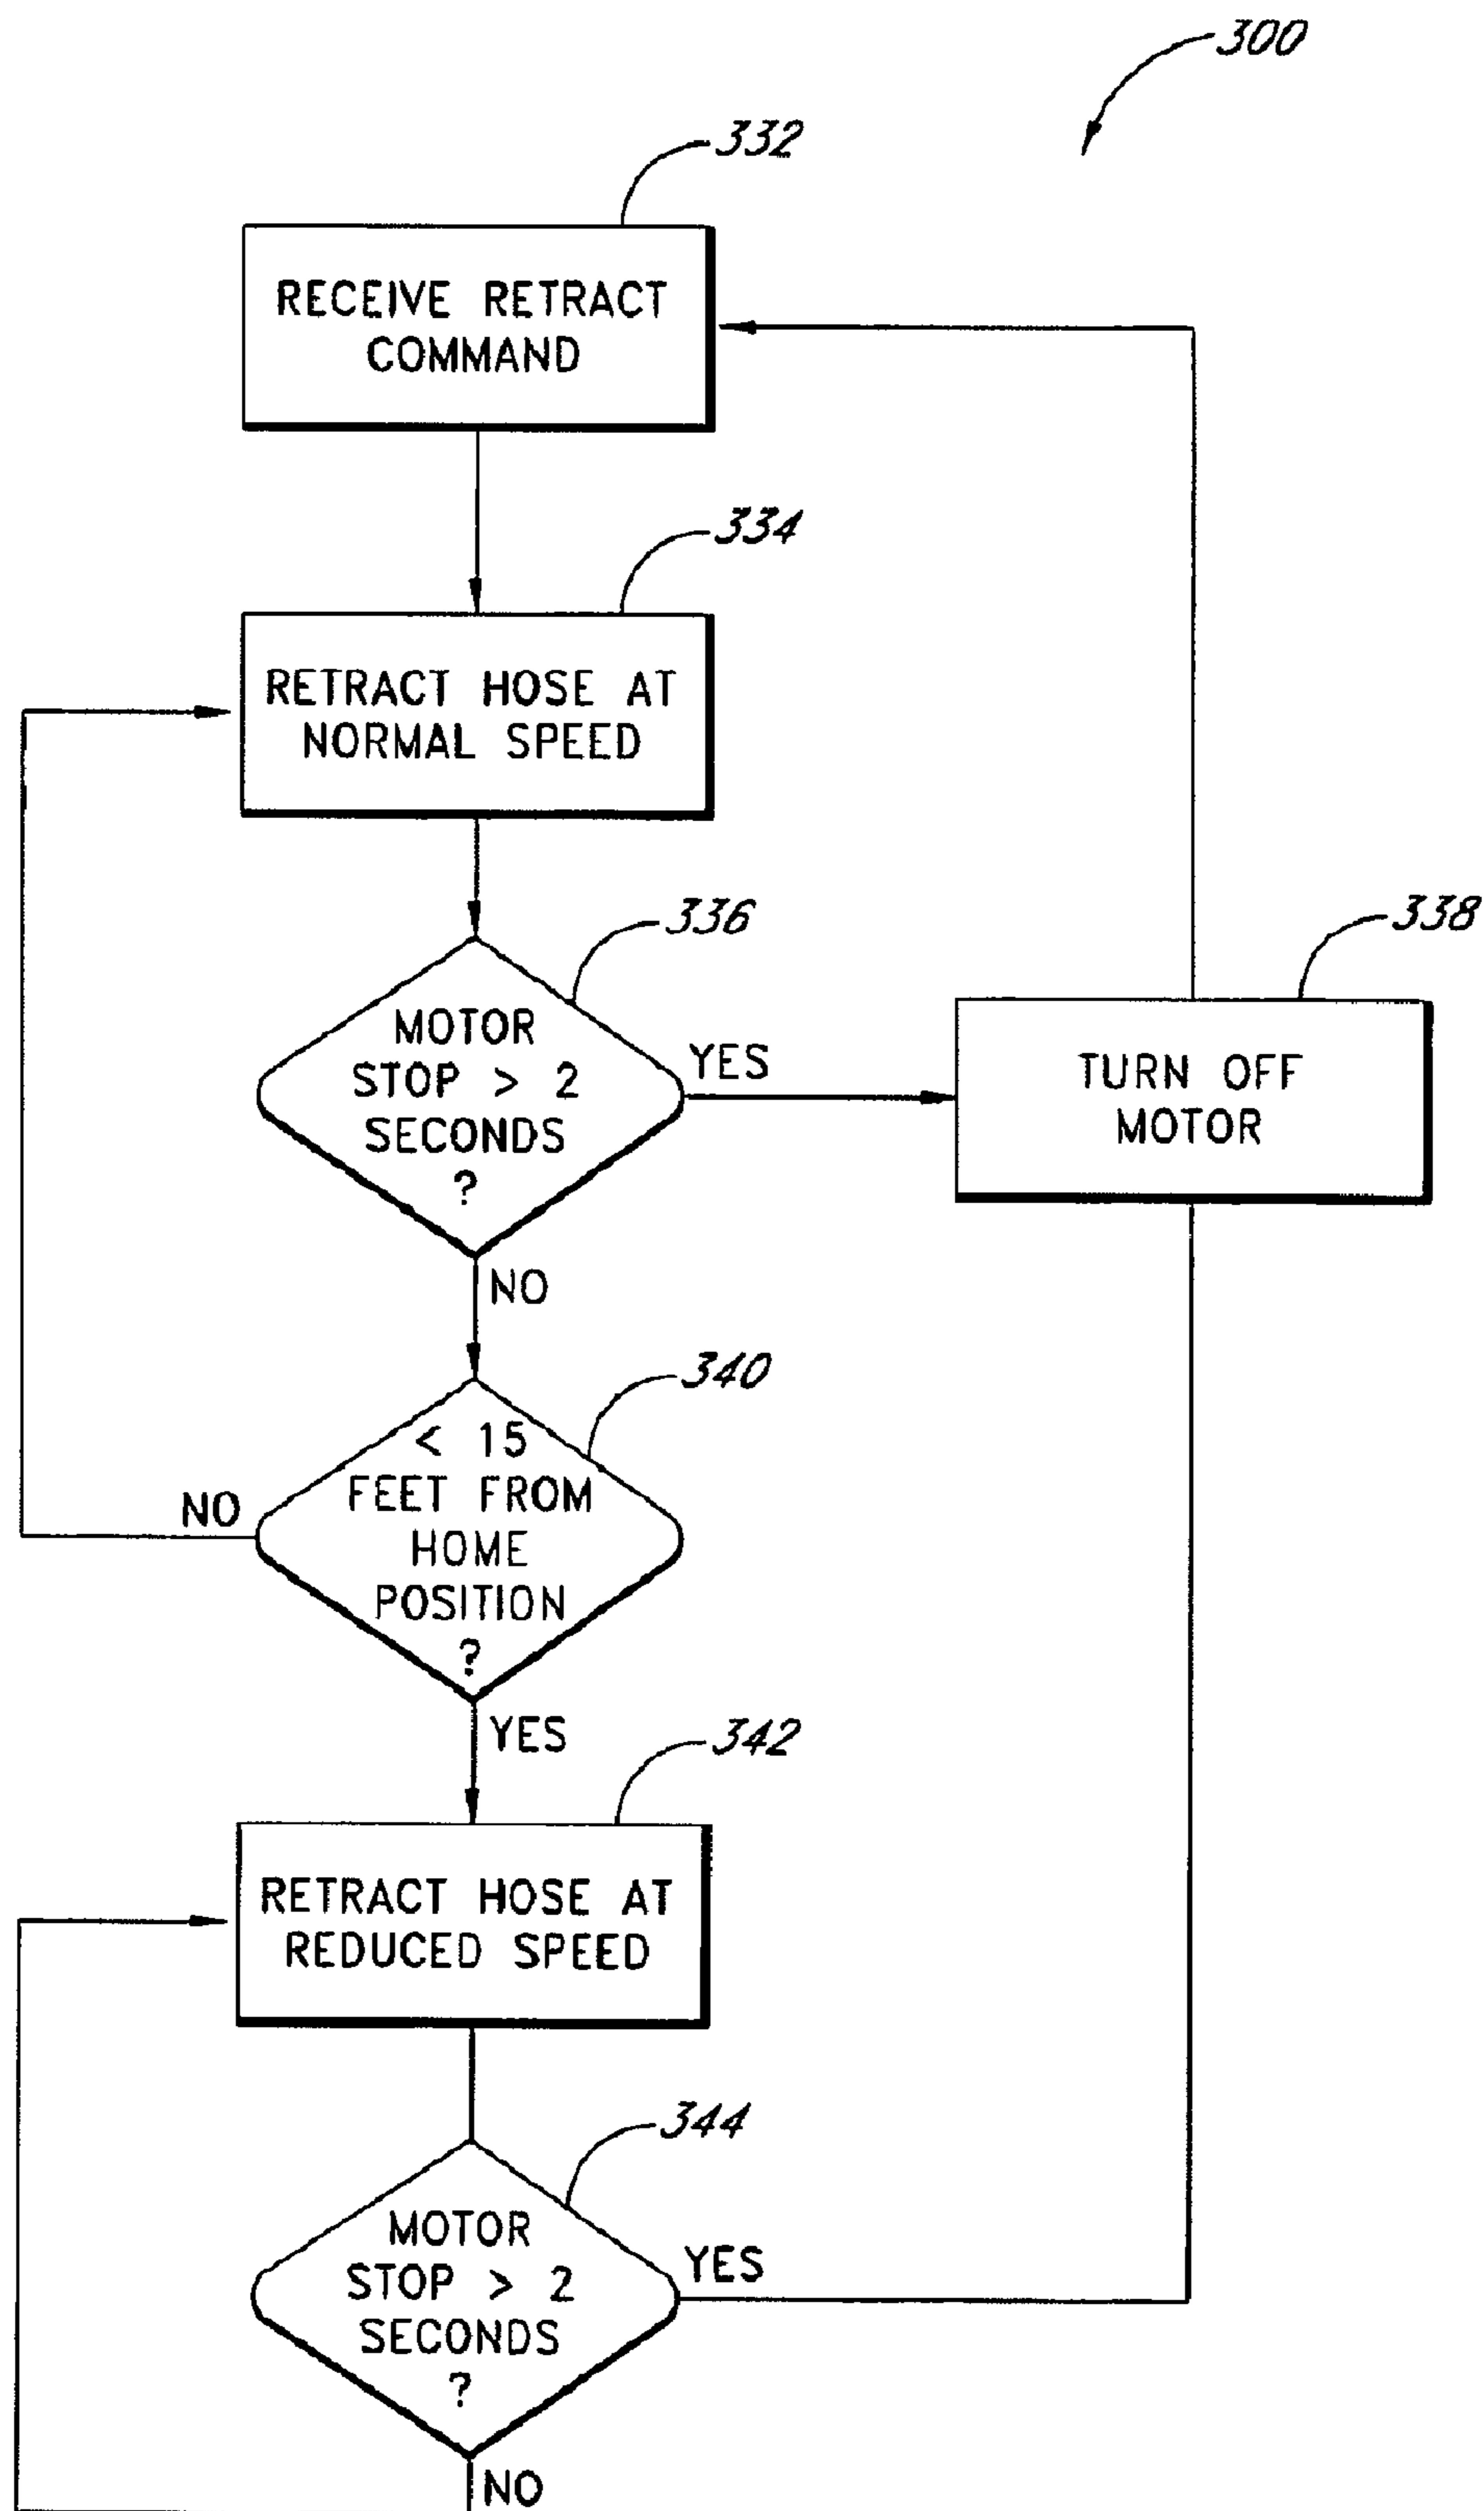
300

332

RECEIVE RETRACT COMMAND

334

RETRACT HOSE AT NORMAL SPEED

336

MOTOR STOP > 2 SECONDS ?

YES

338

TURN OFF MOTOR

NO

340

< 15 FEET FROM HOME POSITION ?

NO

YES

342

RETRACT HOSE AT REDUCED SPEED

344

MOTOR STOP > 2 SECONDS ?

YES

NO